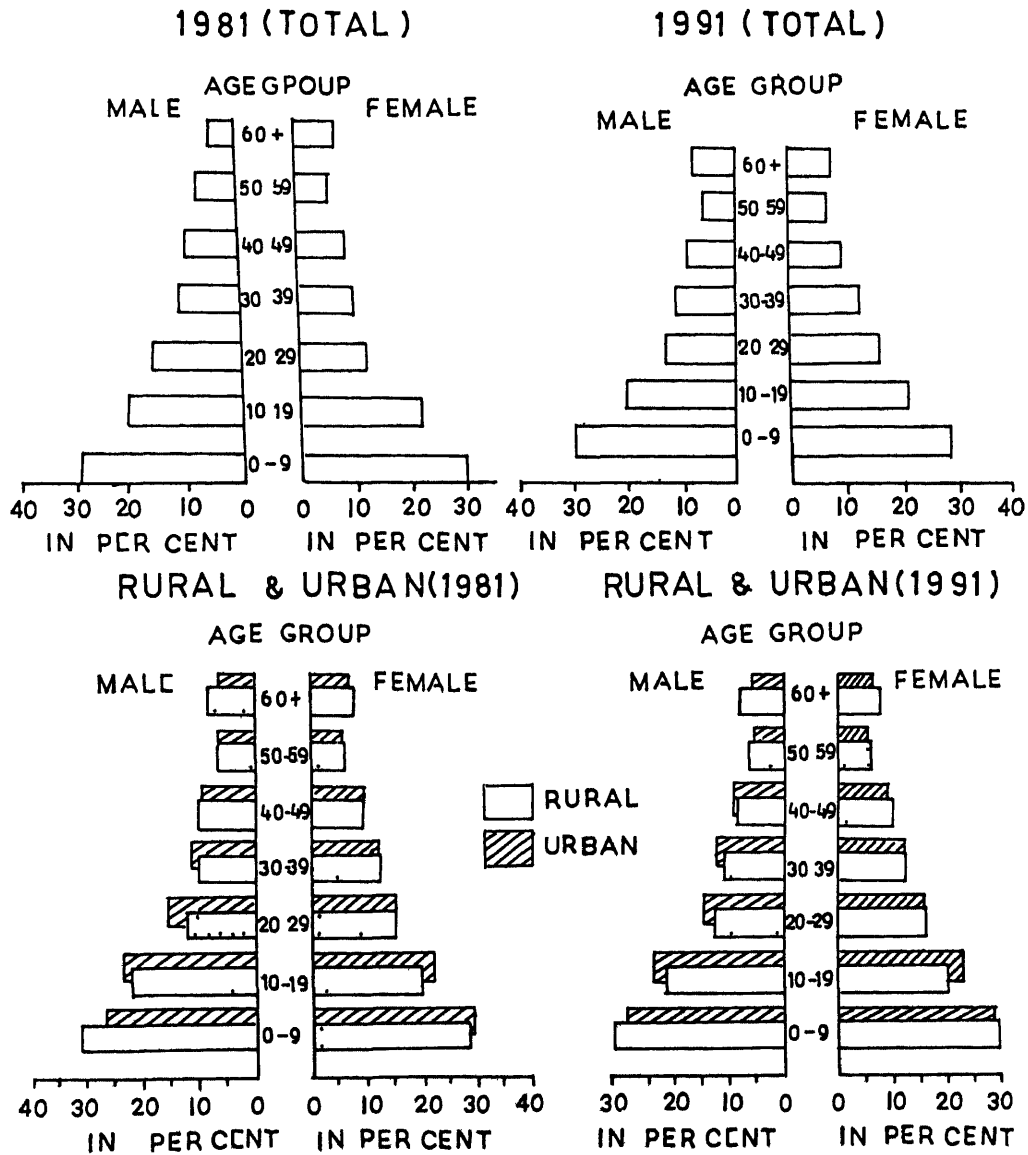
1981 (TOTAL)

MALE AGE GPOUP FEMALE

60+
50 59
40 49
30 39
20 29
10 19
0-9

40 30 20 10 0 0 10 20 30
IN PER CENT IN PER CENT

1991 (TOTAL)

AGE GROUP
MALE FEMALE

60+
50 59
40-49
30-39
20 29
10-19
0-9

40 30 20 10 0 0 10 20 30 40
IN PER CENT IN PER CENT

RURAL & URBAN(1981)

AGE GROUP

MALE FEMALE

60+
50-59
40-49
30-39
20 29
10-19
0-9

40 30 20 10 0 0 10 20 30 40
IN PER CENT IN PER CENT

RURAL
URBAN

RURAL & URBAN(1991)

AGE GROUP

MALE FEMALE

60+
50 59
40-49
30 39
20-29
10-19
0-9

30 20 10 0 0 10 20 30
IN PER CENT IN PER CENT